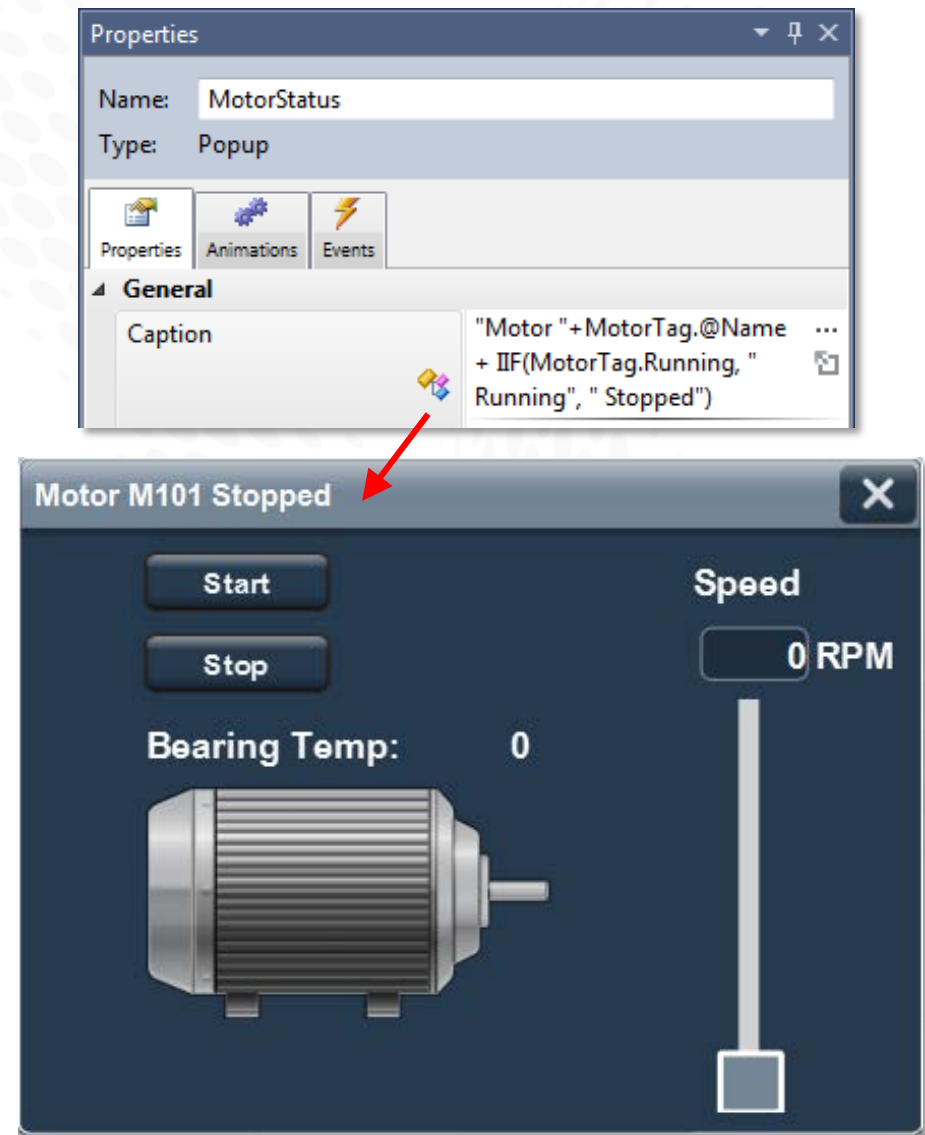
Properties

Name: MotorStatus

Type: Popup

Properties Animations Events

General

Caption "Motor "+MotorTag.@Name + IIF(MotorTag.Running, " Running", " Stopped")

Motor M101 Stopped

Start

Stop

Bearing Temp: 0

Speed

0 RPM